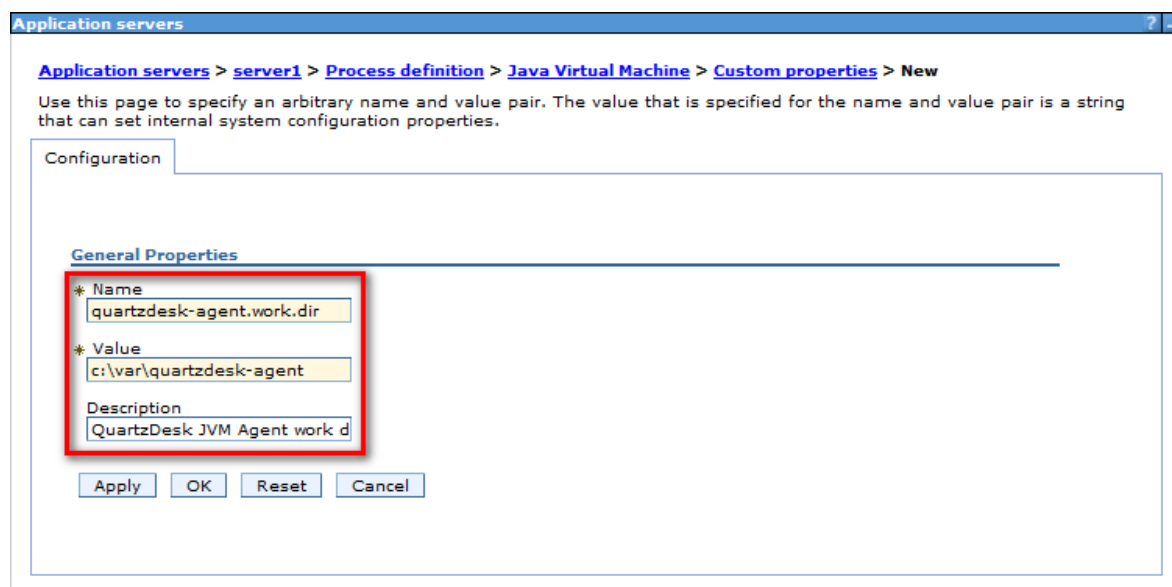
Application servers

?

Application servers > server1 > Process definition > Java Virtual Machine > Custom properties > New

Use this page to specify an arbitrary name and value pair. The value that is specified for the name and value pair is a string that can set internal system configuration properties.

Configuration

General Properties

* Name
quartzdesk-agent.work.dir

* Value
c:\var\quartzdesk-agent

Description
QuartzDesk JVM Agent work d

Apply OK Reset Cancel